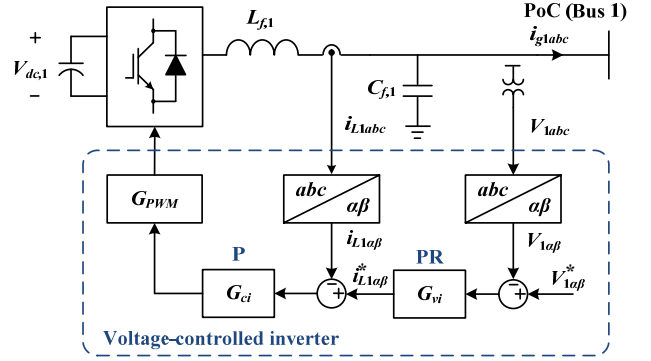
$L_{f,1}$

PoC (Bus 1)

$i_{g1abc}$

+

$V_{dc,1}$

−

$C_{f,1}$

$i_{L1abc}$

$V_{1abc}$

$G_{PWM}$

abc

αβ

abc

αβ

$i_{L1\alpha\beta}$

$V_{1\alpha\beta}$

P

PR

$i^{*}_{L1\alpha\beta}$

$V^{*}_{1\alpha\beta}$

$G_{ci}$

−

+

$G_{vi}$

−

+

Voltage-controlled inverter